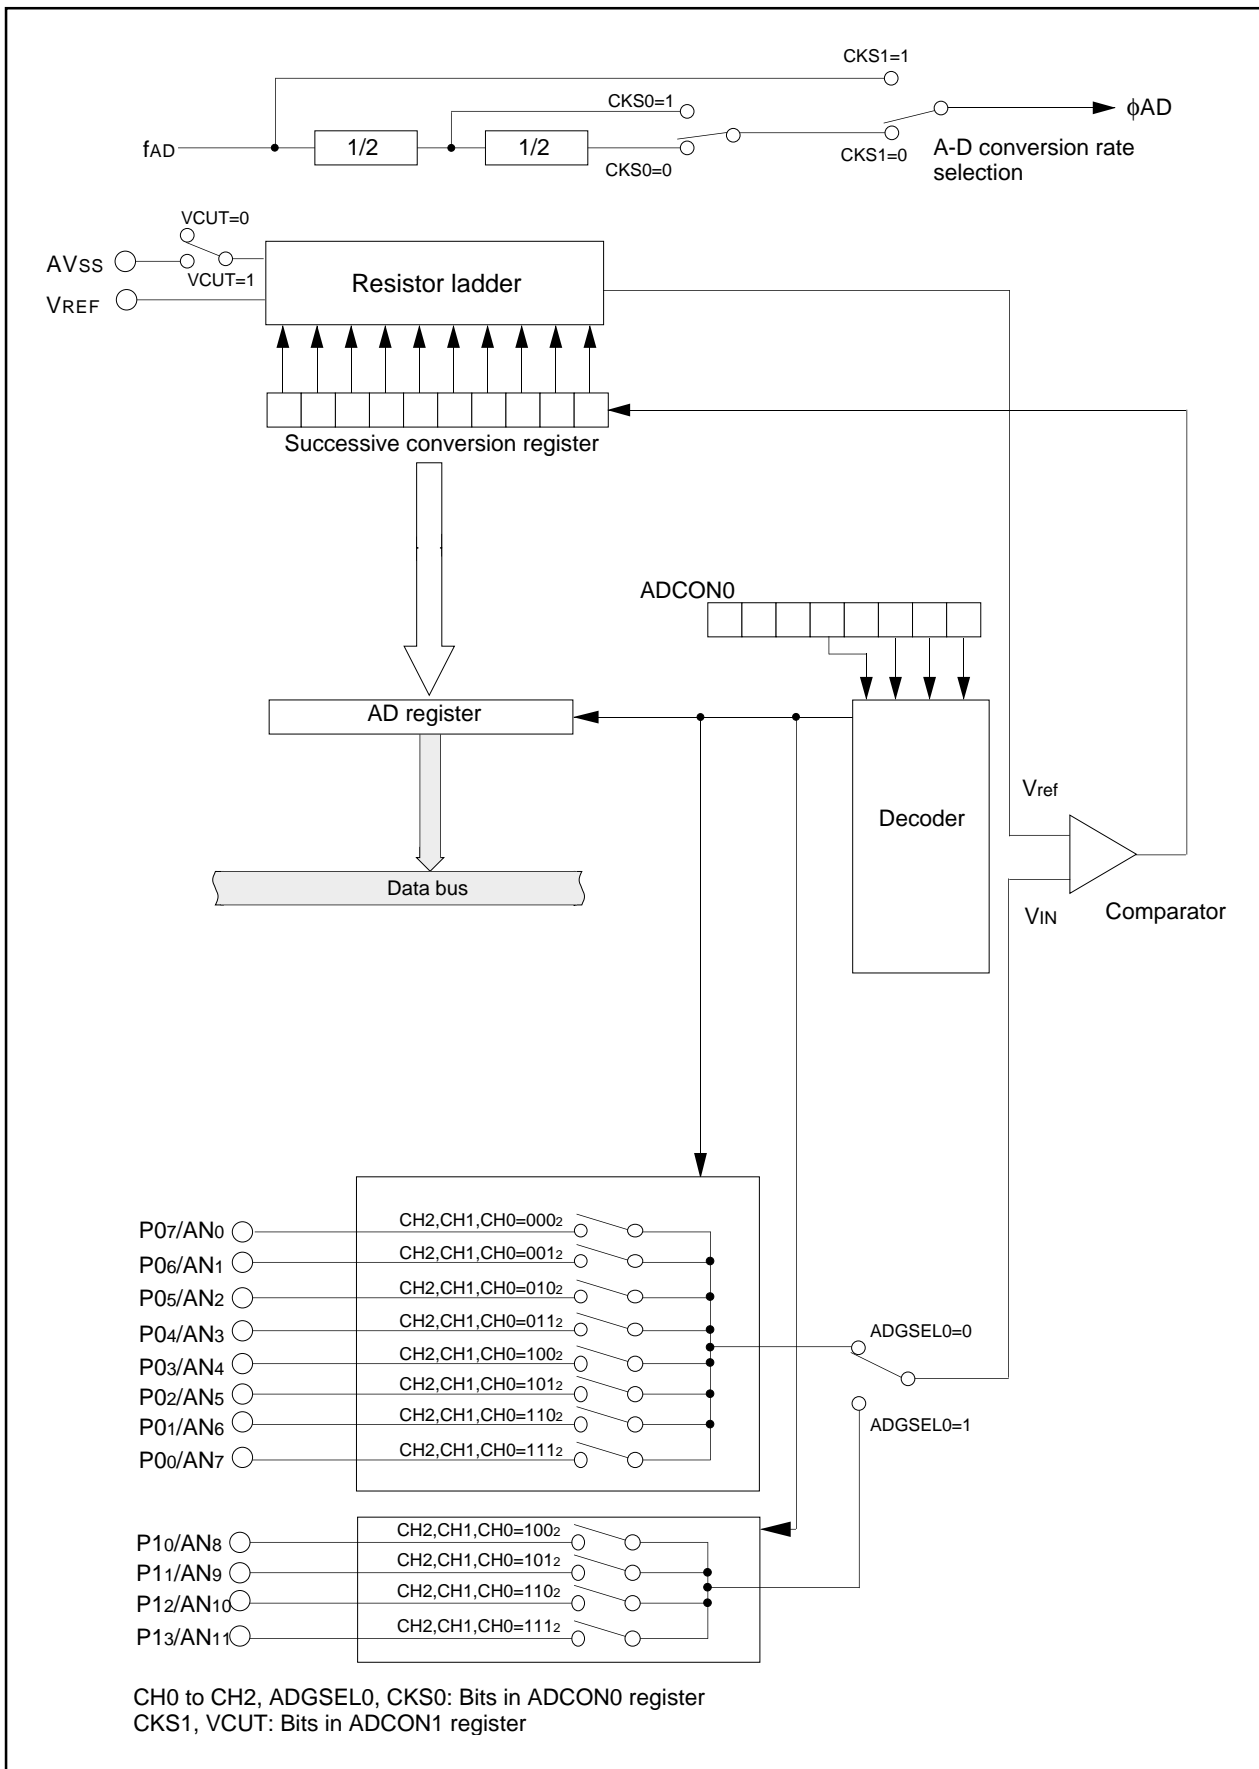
CKS1=1
CKS0=1
$\phi$AD
fAD
1/2
1/2
CKS0=0
CKS1=0
A-D conversion rate selection

VCUT=0
AVSS
VCUT=1
VREF
Resistor ladder

Successive conversion register

ADCON0

AD register

Decoder

Vref

Data bus

VIN
Comparator

P07/AN0
CH2,CH1,CH0=$000_2$
P06/AN1
CH2,CH1,CH0=$001_2$
P05/AN2
CH2,CH1,CH0=$010_2$
P04/AN3
CH2,CH1,CH0=$011_2$
ADGSEL0=0
P03/AN4
CH2,CH1,CH0=$100_2$
P02/AN5
CH2,CH1,CH0=$101_2$
P01/AN6
CH2,CH1,CH0=$110_2$
ADGSEL0=1
P00/AN7
CH2,CH1,CH0=$111_2$

P10/AN8
CH2,CH1,CH0=$100_2$
P11/AN9
CH2,CH1,CH0=$101_2$
P12/AN10
CH2,CH1,CH0=$110_2$
P13/AN11
CH2,CH1,CH0=$111_2$

CH0 to CH2, ADGSEL0, CKS0: Bits in ADCON0 register
CKS1, VCUT: Bits in ADCON1 register